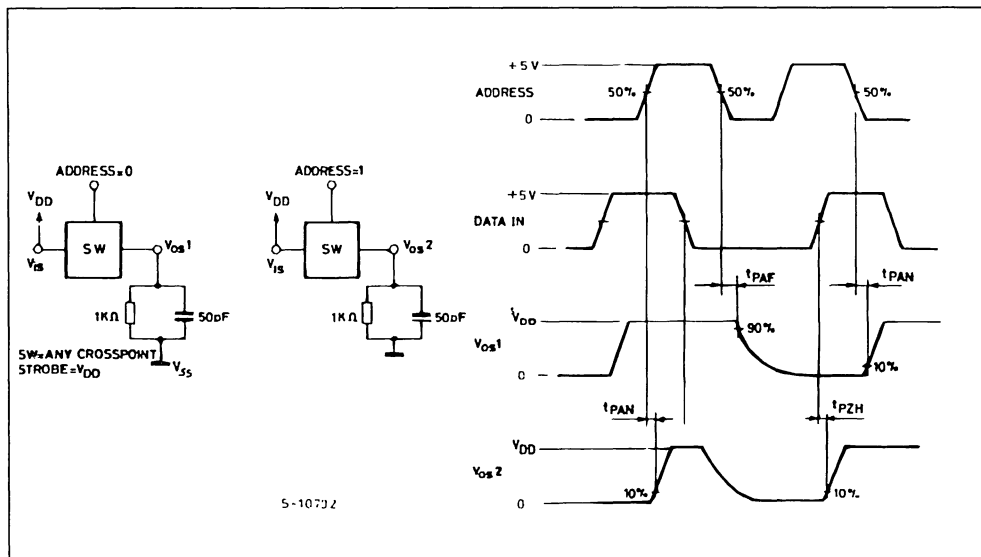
ADDRESS=0

$V_{DD}$

$V_{IS}$

SW

$V_{OS}1$

1KΩ

50pF

SW=ANY CROSSPOINT
STROBE=$V_{DD}$

$V_{SS}$

ADDRESS=1

$V_{DD}$

$V_{IS}$

SW

$V_{OS}2$

1KΩ

50pF

5-10792

+5 V

ADDRESS

50%

50%

50%

0

+5 V

DATA IN

0

$t_{PAF}$

$t_{PAN}$

$V_{DD}$

90%

$V_{OS}1$

0

10%

$t_{PAN}$

$t_{PZH}$

$V_{DD}$

$V_{OS}2$

0

10%

10%